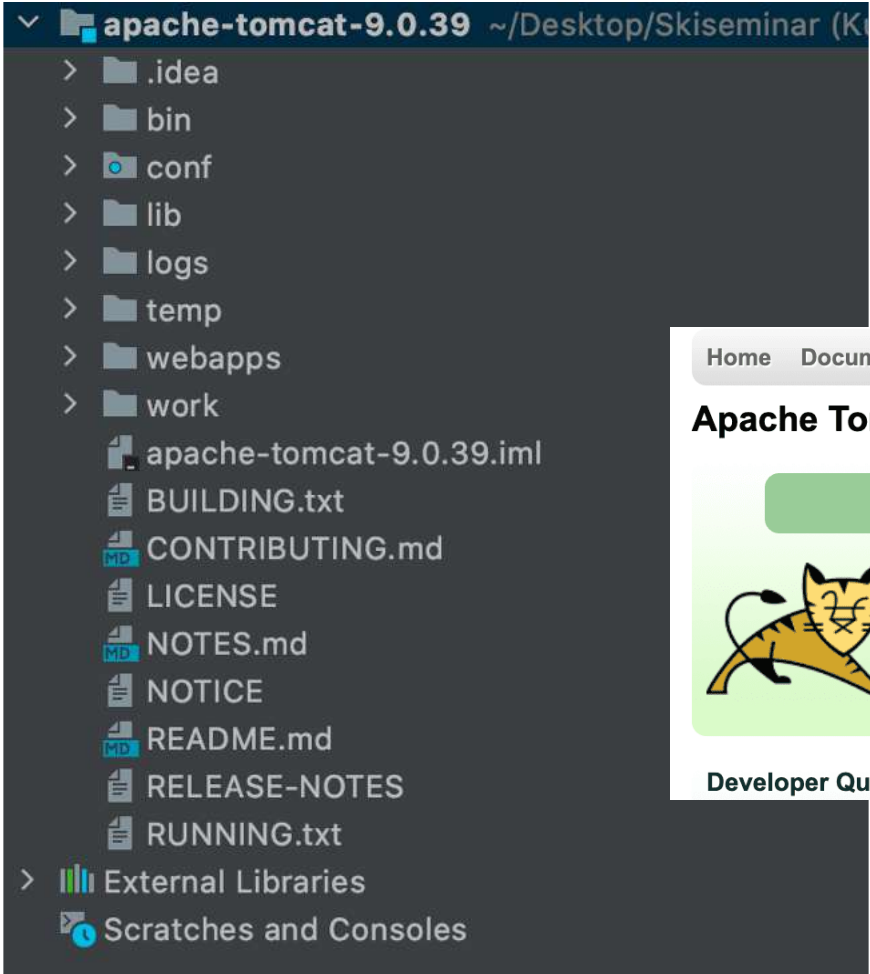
apache-tomcat-9.0.39 ~/Desktop/Skiseminar (K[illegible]

.idea

bin

conf

lib

logs

temp

webapps

work

apache-tomcat-9.0.39.iml

BUILDING.txt

CONTRIBUTING.md

LICENSE

NOTES.md

NOTICE

README.md

RELEASE-NOTES

RUNNING.txt

External Libraries

Scratches and Consoles

Home Docum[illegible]

Apache To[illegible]

Developer Qu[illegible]